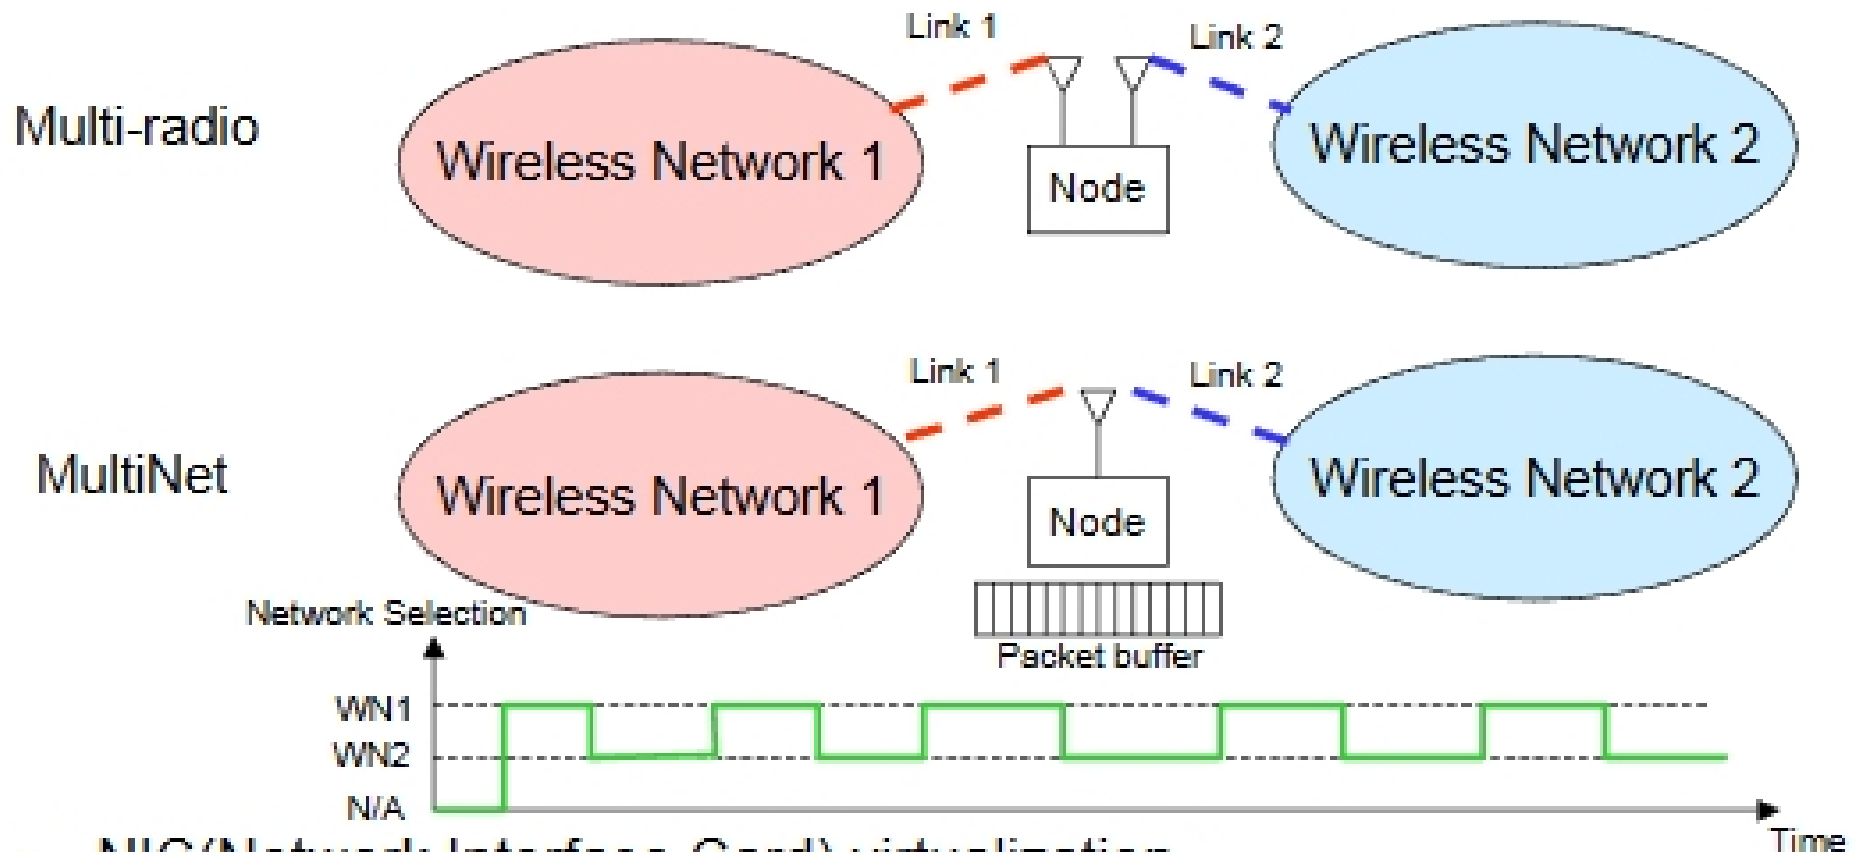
Multi-radio

Link 1

Link 2

Wireless Network 1

Node

Wireless Network 2

MultiNet

Link 1

Link 2

Wireless Network 1

Node

Wireless Network 2

Packet buffer

Network Selection

WN1

WN2

N/A

Time

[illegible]